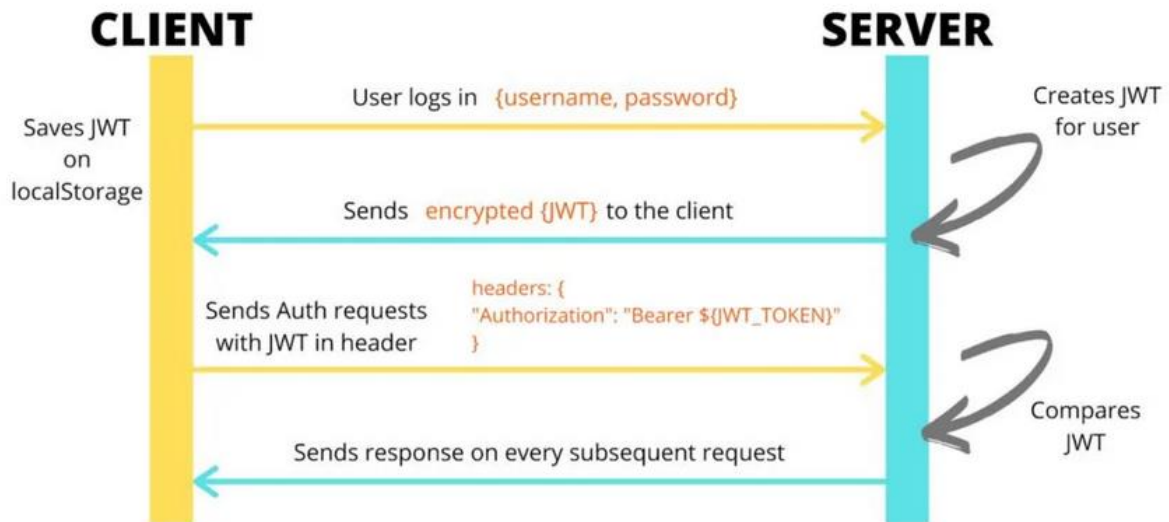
CLIENT

SERVER

User logs in {username, password}

Creates JWT for user

Saves JWT on localStorage

Sends encrypted {JWT} to the client

Sends Auth requests with JWT in header

headers: {
"Authorization": "Bearer ${JWT_TOKEN}"
}

Compares JWT

Sends response on every subsequent request